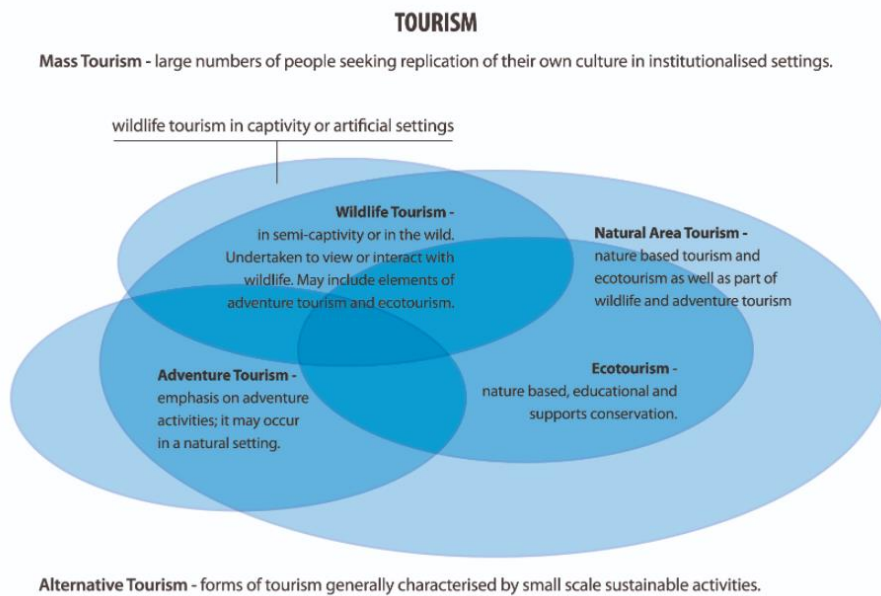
TOURISM

Mass Tourism - large numbers of people seeking replication of their own culture in institutionalised settings.

wildlife tourism in captivity or artificial settings

Wildlife Tourism - in semi-captivity or in the wild. Undertaken to view or interact with wildlife. May include elements of adventure tourism and ecotourism.

Natural Area Tourism - nature based tourism and ecotourism as well as part of wildlife and adventure tourism

Adventure Tourism - emphasis on adventure activities; it may occur in a natural setting.

Ecotourism - nature based, educational and supports conservation.

Alternative Tourism - forms of tourism generally characterised by small scale sustainable activities.